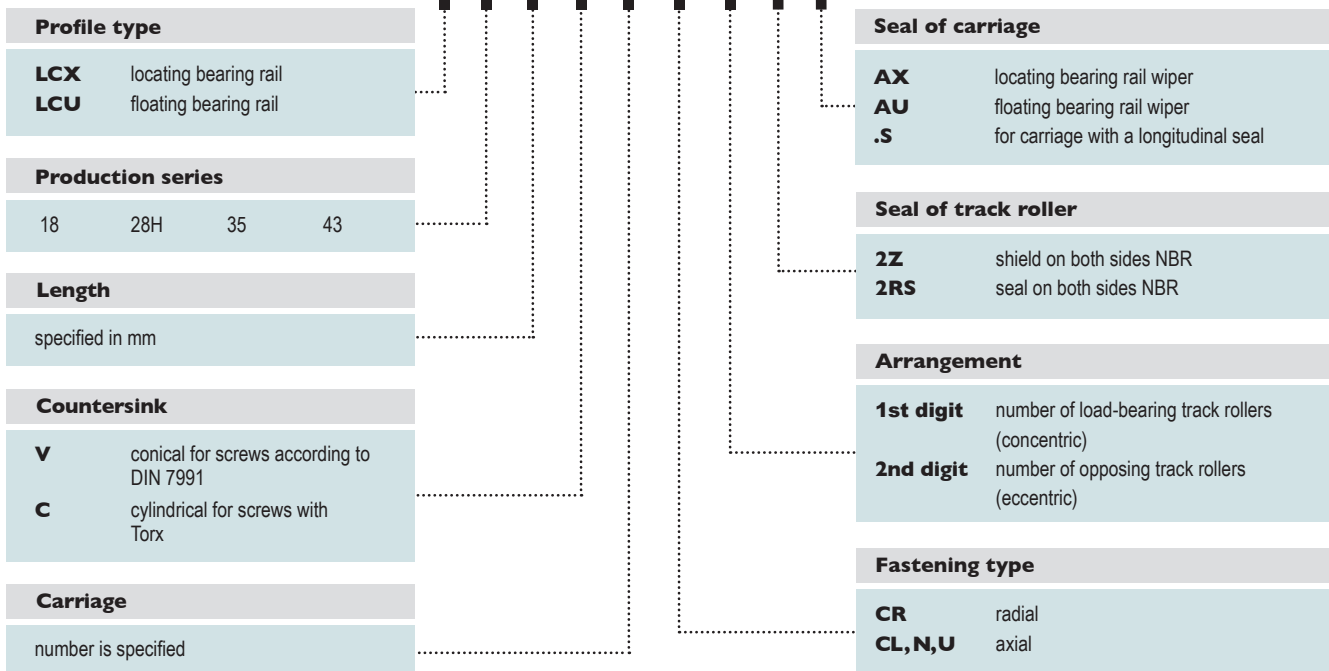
**Profile type**

**LCX** locating bearing rail
**LCU** floating bearing rail

**Production series**

18 28H 35 43

**Length**

specified in mm

**Countersink**

**V** conical for screws according to DIN 7991
**C** cylindrical for screws with Torx

**Carriage**

number is specified

**Seal of carriage**

**AX** locating bearing rail wiper
**AU** floating bearing rail wiper
**.S** for carriage with a longitudinal seal

**Seal of track roller**

**2Z** shield on both sides NBR
**2RS** seal on both sides NBR

**Arrangement**

**1st digit** number of load-bearing track rollers (concentric)
**2nd digit** number of opposing track rollers (eccentric)

**Fastening type**

**CR** radial
**CL, N, U** axial